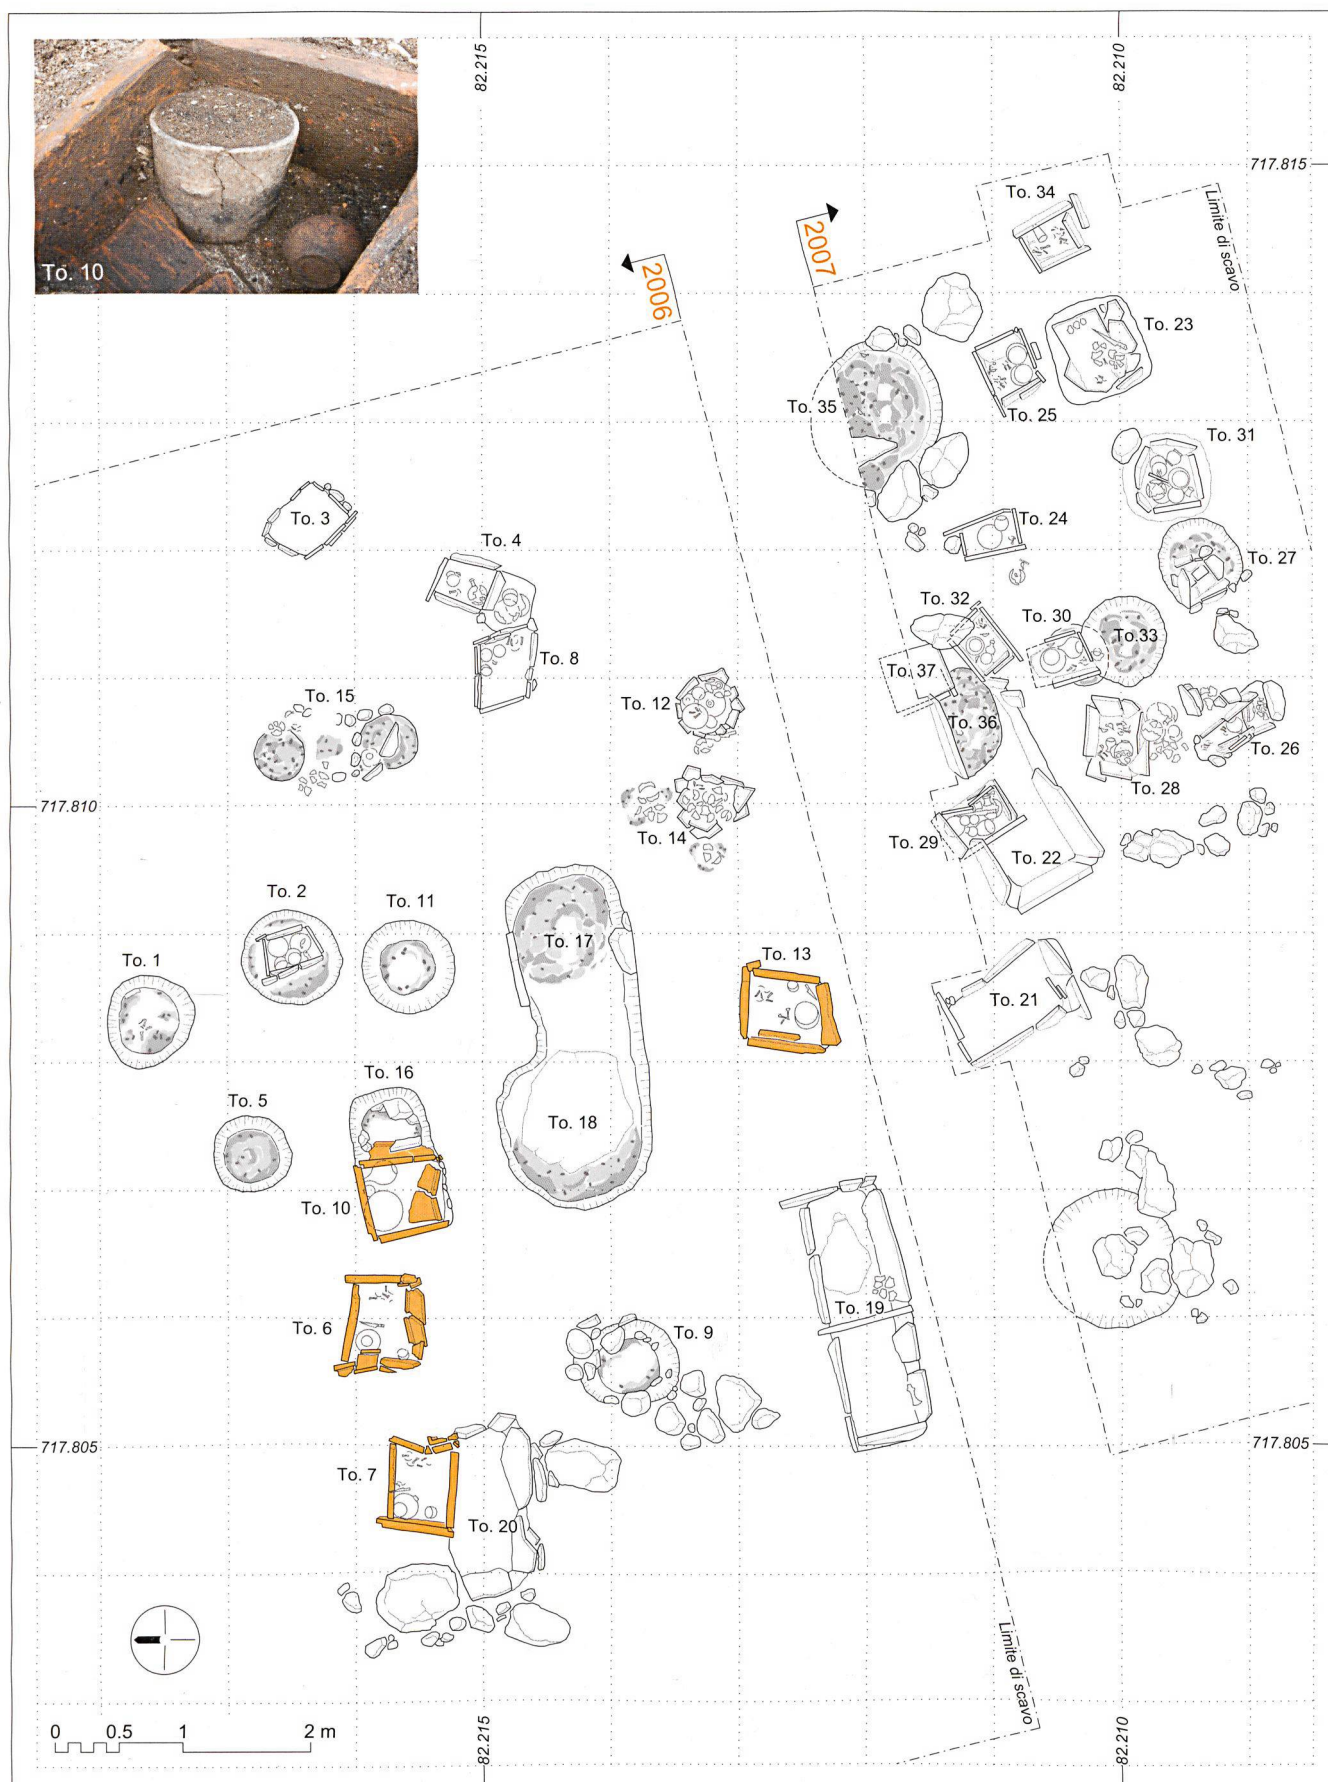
To. 10

82.215

82.210

717.815

To. 34

Limite di scavo

2007

2006

To. 23

To. 25

To. 35

To. 31

To. 3

To. 24

To. 4

To. 27

To. 32

To. 30

To. 33

To. 8

To. 37

To. 12

To. 15

To. 36

To. 26

To. 28

717.810

To. 14

To. 29

To. 22

To. 2

To. 11

To. 17

To. 13

To. 1

To. 21

To. 16

To. 5

To. 18

To. 10

To. 19

To. 6

To. 9

717.805

717.805

To. 7

To. 20

Limite di scavo

0 0.5 1 2 m

82.215

82.210